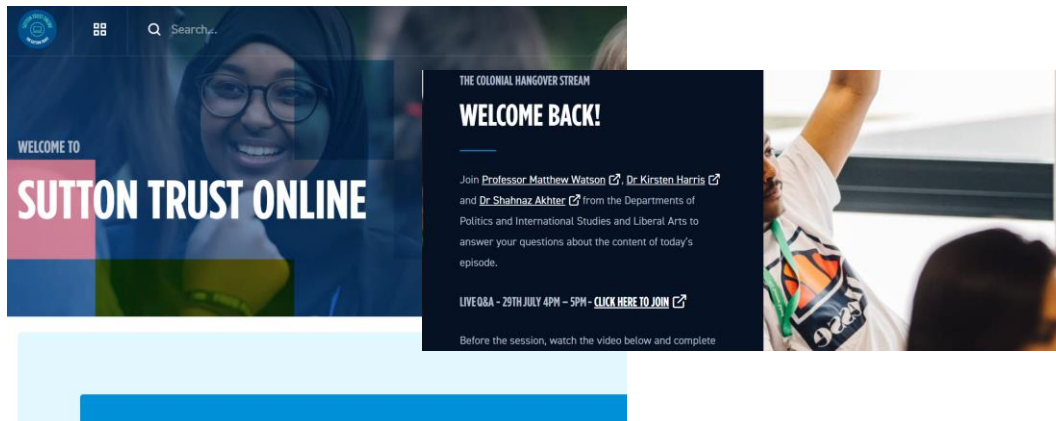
Search...

WELCOME TO

SUTTON TRUST ONLINE

THE COLONIAL HANGOVER STREAM

WELCOME BACK!

Join Professor Matthew Watson, Dr Kirsten Harris and Dr Shahnaz Akhter from the Departments of Politics and International Studies and Liberal Arts to answer your questions about the content of today's episode.

LIVE Q&A - 29TH JULY 4PM – 5PM - CLICK HERE TO JOIN

Before the session, watch the video below and complete